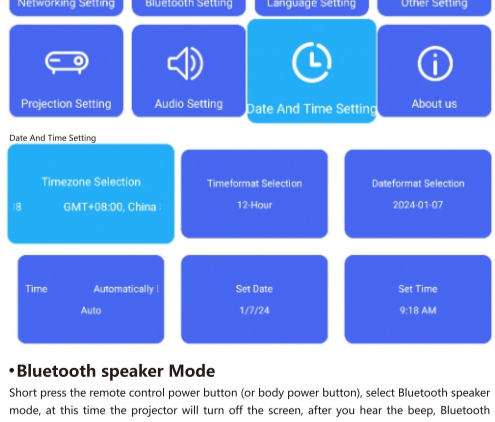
Networking Setting
Bluetooth Setting
Language Setting
Other Setting

Projection Setting
Audio Setting
Date And Time Setting
About us

Date And Time Setting

Timezone Selection
GMT+08:00, China
Timeformat Selection
12-Hour
Dateformat Selection
2024-01-07

Time
Automatically
Auto
Set Date
1/7/24
Set Time
9:18 AM

•Bluetooth speaker Mode

Short press the remote control power button (or body power button), select Bluetooth speaker mode, at this time the projector will turn off the screen, after you hear the beep, Bluetooth